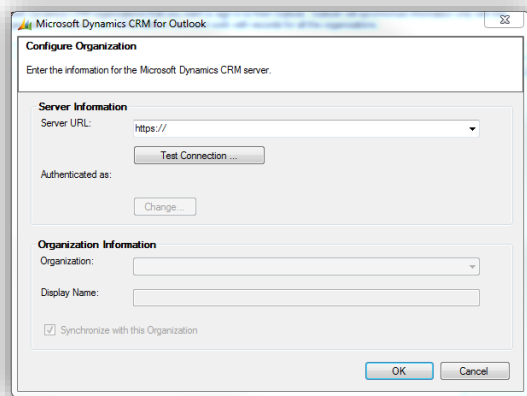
Microsoft Dynamics CRM for Outlook

Configure Organization

Enter the information for the Microsoft Dynamics CRM server.

Server Information

Server URL:

https://

Test Connection ...

Authenticated as:

Change...

Organization Information

Organization:

Display Name:

Synchronize with this Organization

OK

Cancel